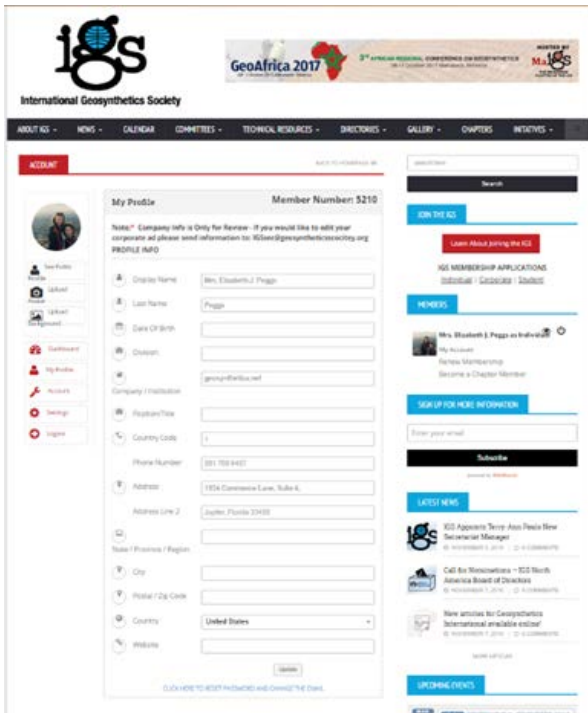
IGS
International Geosynthetics Society

GeoAfrica 2017
3rd AFRICAN REGIONAL CONFERENCE ON GEOSYNTHETICS
HOSTED BY
MaIGS

ABOUT IGS · NEWS · CALENDAR · COMMITTEES · TECHNICAL RESOURCES · DIRECTORIES · GALLERY · CHAPTERS · INITIATIVES

ACCOUNT
BACK TO HOMEPAGE

See Public Profile
Upload Avatar
Upload Background

Dashboard
My Profile
Account
Settings
Logout

My Profile
Member Number: 5210

Note:* Company Info is Only for Review - If you would like to edit your corporate ad please send information to: IGSsec@geosyntheticssociety.org
PROFILE INFO

Display Name: Mrs. Elizabeth J. Peggs
Last Name: Peggs
Date Of Birth
Division
Company / Institution: geosynthetica.net
Position/Title
Country Code: 1
Phone Number: 561 768 9487
Address: 1934 Commerce Lane, Suite 4,
Address Line 2: Jupiter, Florida 33458
State / Province / Region
City
Postal / Zip Code
Country: United States
Website

Update

CLICK HERE TO RESET PASSWORD AND CHANGE THE EMAIL

Search

JOIN THE IGS
Learn About Joining the IGS
IGS MEMBERSHIP APPLICATIONS
Individual | Corporate | Student

MEMBERS
Mrs. Elizabeth J. Peggs as Individual
My Account
Renew Membership
Become a Chapter Member

SIGN UP FOR MORE INFORMATION
Enter your email
Subscribe

LATEST NEWS
IGS Appoints Terry-Ann Paula New Secretariat Manager
NOVEMBER 9, 2016 | 0 COMMENTS
Call for Nominations – IGS North America Board of Directors
NOVEMBER 7, 2016 | 0 COMMENTS
New articles for Geosynthetics International available online!
NOVEMBER 7, 2016 | 0 COMMENTS

UPCOMING EVENTS